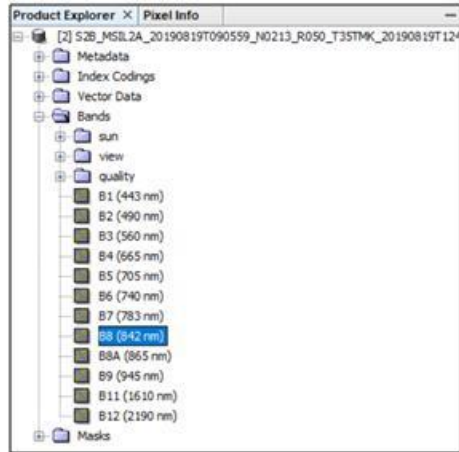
Product Explorer × Pixel Info

[2] S2B_MSIL2A_20190819T090559_N0213_R050_T35TMK_20190819T124
Metadata
Index Codings
Vector Data
Bands
sun
view
quality
B1 (443 nm)
B2 (490 nm)
B3 (560 nm)
B4 (665 nm)
B5 (705 nm)
B6 (740 nm)
B7 (783 nm)
B8 (842 nm)
B8A (865 nm)
B9 (945 nm)
B11 (1610 nm)
B12 (2190 nm)
Masks